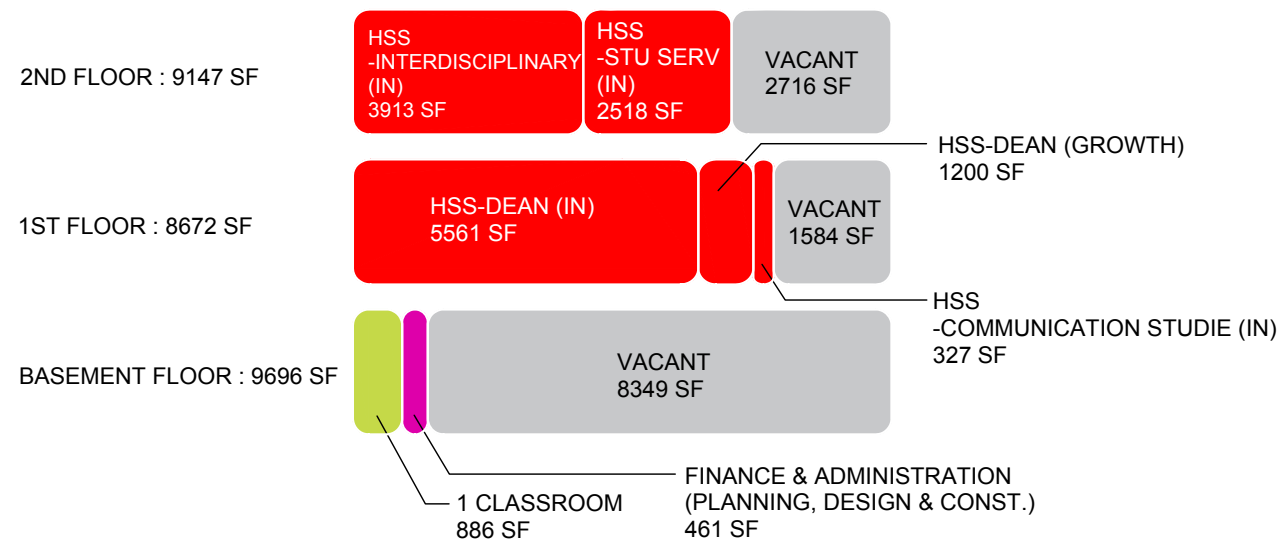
2ND FLOOR : 9147 SF

HSS
-INTERDISCIPLINARY
(IN)
3913 SF

HSS
-STU SERV
(IN)
2518 SF

VACANT
2716 SF

HSS-DEAN (GROWTH)
1200 SF

1ST FLOOR : 8672 SF

HSS-DEAN (IN)
5561 SF

VACANT
1584 SF

HSS
-COMMUNICATION STUDIE (IN)
327 SF

BASEMENT FLOOR : 9696 SF

VACANT
8349 SF

FINANCE & ADMINISTRATION
(PLANNING, DESIGN & CONST.)
461 SF

1 CLASSROOM
886 SF